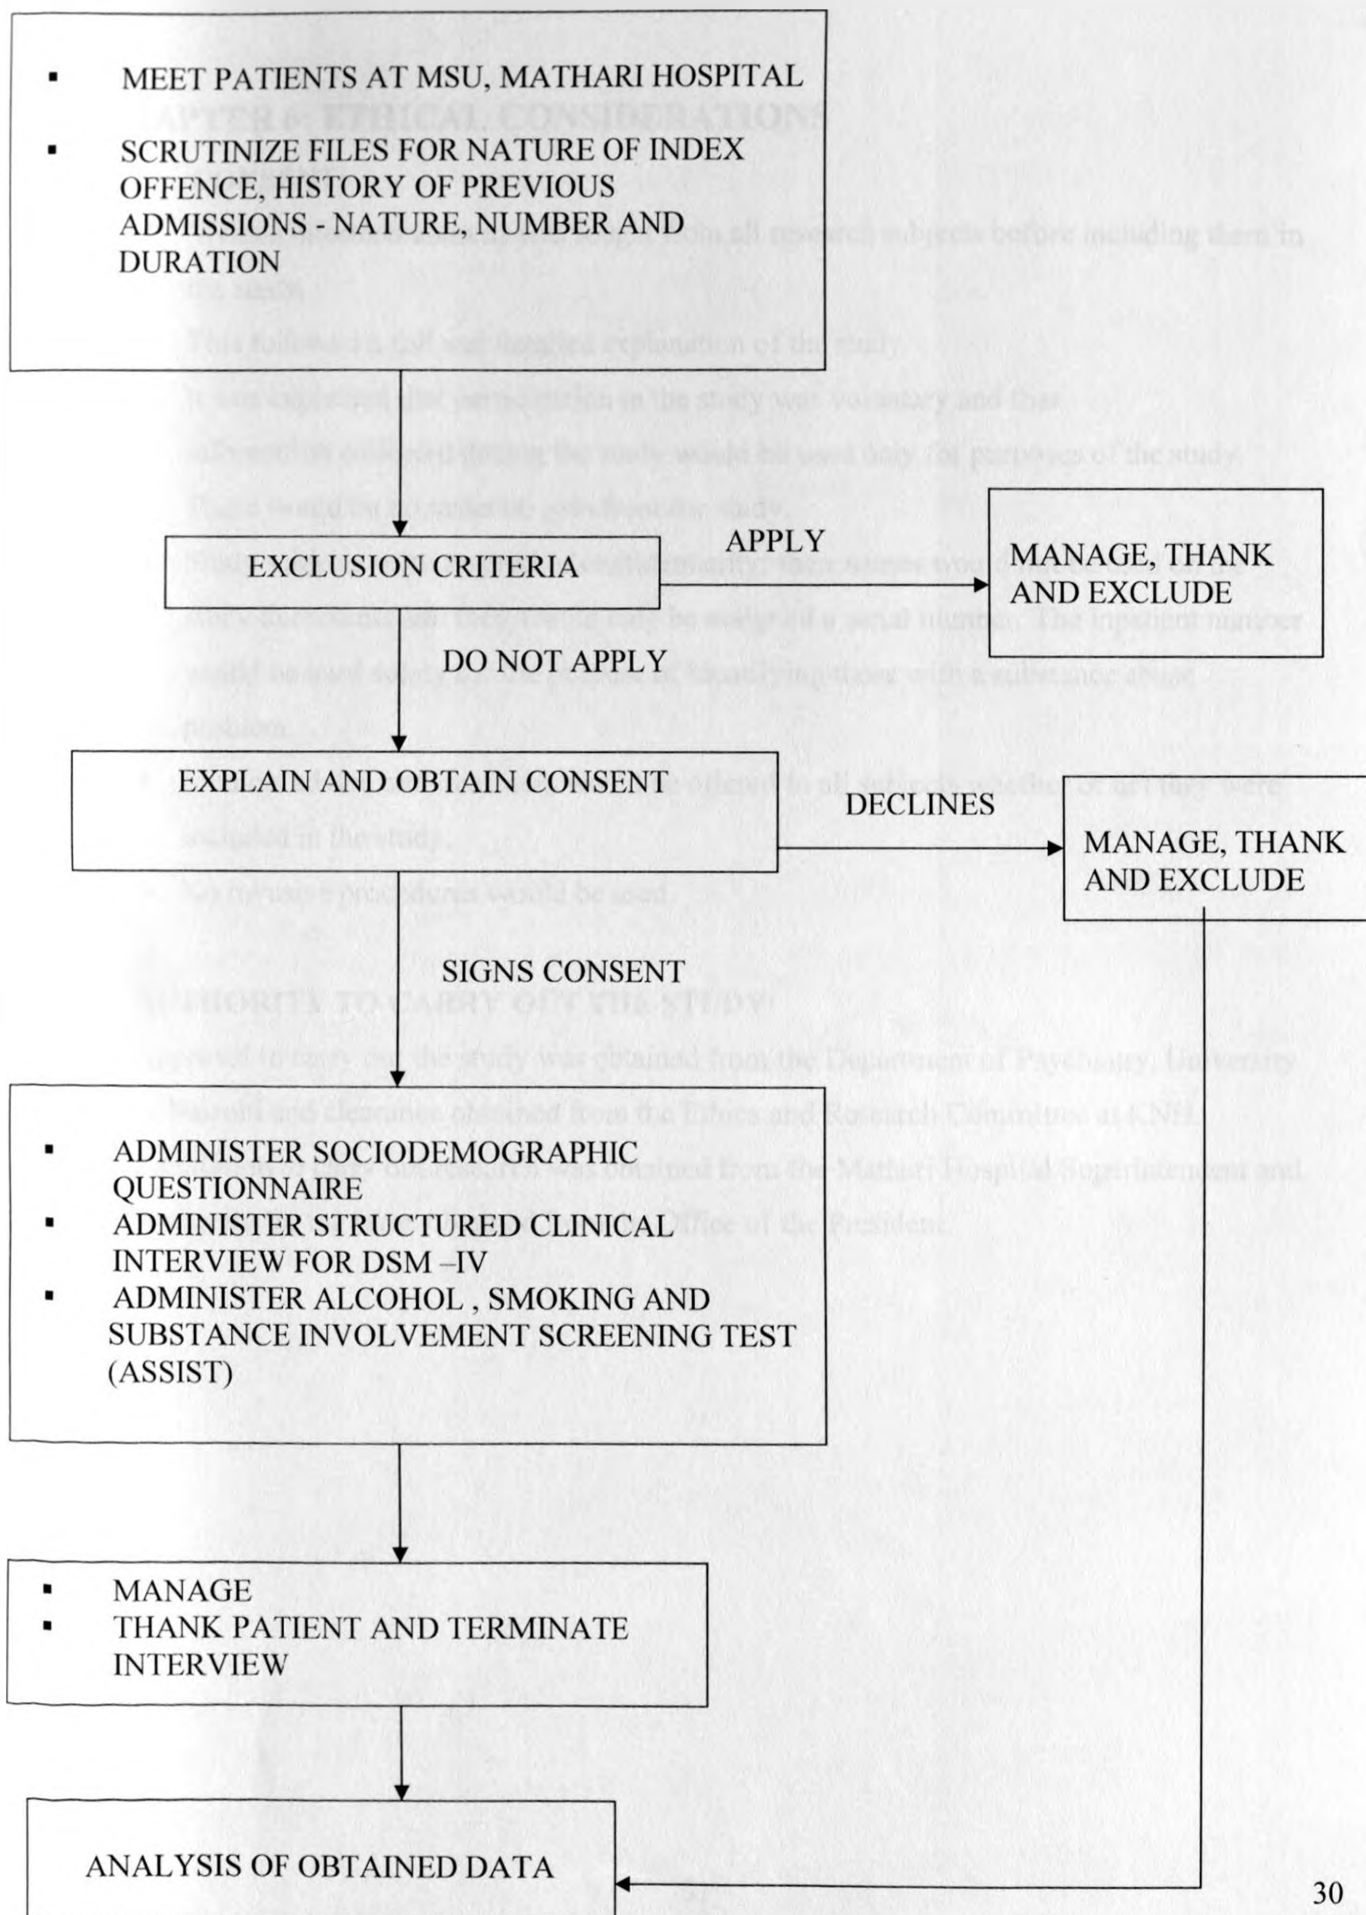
- MEET PATIENTS AT MSU, MATHARI HOSPITAL
- SCRUTINIZE FILES FOR NATURE OF INDEX OFFENCE, HISTORY OF PREVIOUS ADMISSIONS - NATURE, NUMBER AND DURATION

EXCLUSION CRITERIA

APPLY

MANAGE, THANK AND EXCLUDE

DO NOT APPLY

EXPLAIN AND OBTAIN CONSENT

DECLINES

MANAGE, THANK AND EXCLUDE

SIGNS CONSENT

- ADMINISTER SOCIODEMOGRAPHIC QUESTIONNAIRE
- ADMINISTER STRUCTURED CLINICAL INTERVIEW FOR DSM –IV
- ADMINISTER ALCOHOL , SMOKING AND SUBSTANCE INVOLVEMENT SCREENING TEST (ASSIST)

- MANAGE
- THANK PATIENT AND TERMINATE INTERVIEW

ANALYSIS OF OBTAINED DATA

30